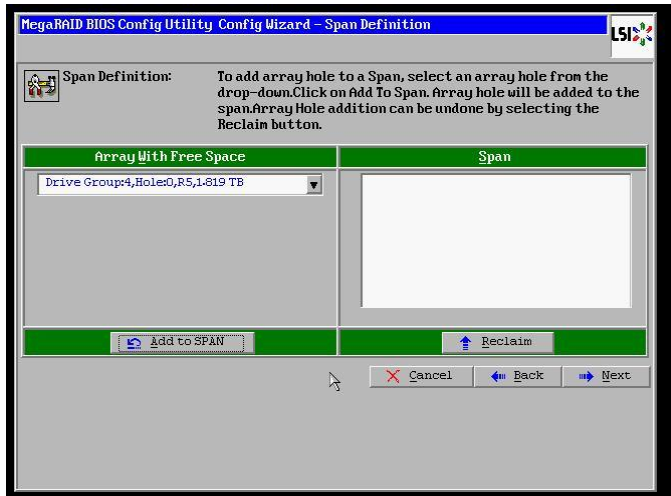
MegaRAID BIOS Config Utility Config Wizard – Span Definition

LSI

Span Definition: To add array hole to a Span, select an array hole from the drop-down.Click on Add To Span. Array hole will be added to the span.Array Hole addition can be undone by selecting the Reclaim button.

Array With Free Space

Span

Drive Group:4,Hole:0,R5,1.819 TB

Add to SPAN

Reclaim

Cancel

Back

Next